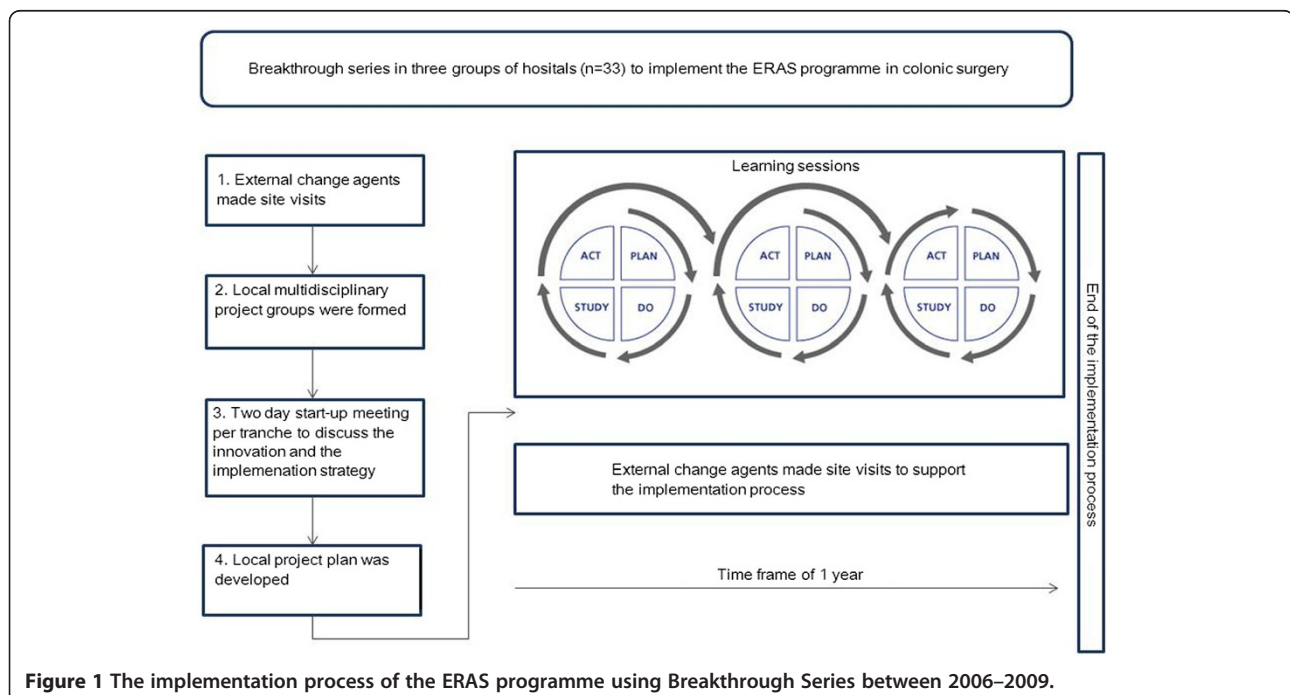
Breakthrough series in three groups of hositals (n=33) to implement the ERAS programme in colonic surgery

1. External change agents made site visits

2. Local multidisciplinary project groups were formed

3. Two day start-up meeting per tranche to discuss the innovation and the implemenation strategy

4. Local project plan was developed

Learning sessions

ACT PLAN STUDY DO

ACT PLAN STUDY DO

ACT PLAN STUDY DO

External change agents made site visits to support the implementation process

Time frame of 1 year

End of the implementation process

**Figure 1 The implementation process of the ERAS programme using Breakthrough Series between 2006–2009.**